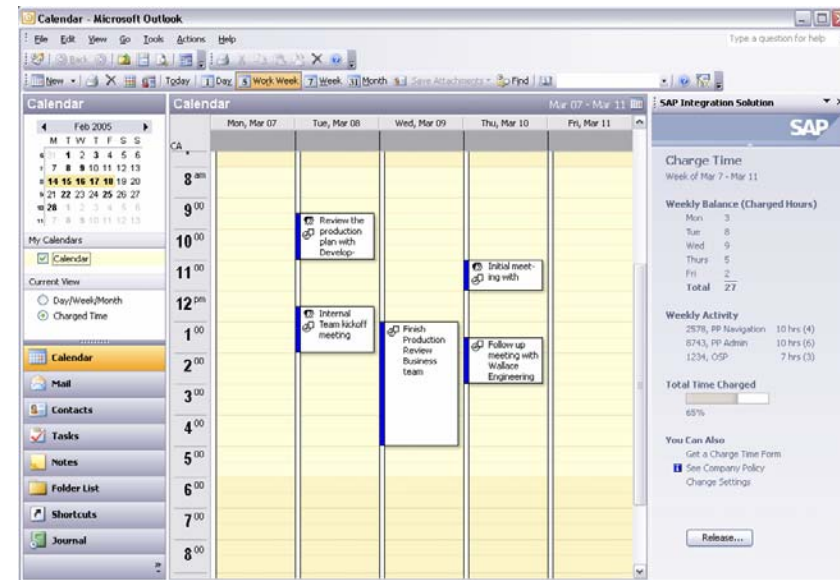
Calendar - Microsoft Outlook

File Edit View Go Tools Actions Help

Type a question for help

Back

New Today Day 5 Work Week 7 Week 31 Month Save Attachments Find

Calendar

Feb 2005

| M | T | W | T | F | S | S |
|---|---|---|---|---|---|---|
| 31 | 1 | 2 | 3 | 4 | 5 | 6 |
| 7 | 8 | 9 | 10 | 11 | 12 | 13 |
| 14 | 15 | 16 | 17 | 18 | 19 | 20 |
| 21 | 22 | 23 | 24 | 25 | 26 | 27 |
| 28 | 1 | 2 | 3 | 4 | 5 | 6 |
| 7 | 8 | 9 | 10 | 11 | 12 | 13 |

My Calendars

Calendar

Current View

Day/Week/Month

Charged Time

Calendar

Mail

Contacts

Tasks

Notes

Folder List

Shortcuts

Journal

Calendar

Mar 07 - Mar 11

Mon, Mar 07

Tue, Mar 08

Wed, Mar 09

Thu, Mar 10

Fri, Mar 11

CA

$8^{am}$

$9^{00}$

$10^{00}$

$11^{00}$

$12^{pm}$

$1^{00}$

$2^{00}$

$3^{00}$

$4^{00}$

$5^{00}$

$6^{00}$

$7^{00}$

$8^{00}$

Review the production plan with Develop-

Initial meeting with

Internal Team kickoff meeting

Finish Production Review Business team

Follow up meeting with Wallace Engineering

SAP Integration Solution

SAP

Charge Time

Week of Mar 7 - Mar 11

Weekly Balance (Charged Hours)

Mon 3

Tue 8

Wed 9

Thurs 5

Fri 2

Total 27

Weekly Activity

2578, PP Navigation 10 hrs (4)

8743, PP Admin 10 hrs (6)

1234, OSP 7 hrs (3)

Total Time Charged

65%

You Can Also

Get a Charge Time Form

See Company Policy

Change Settings

Release...